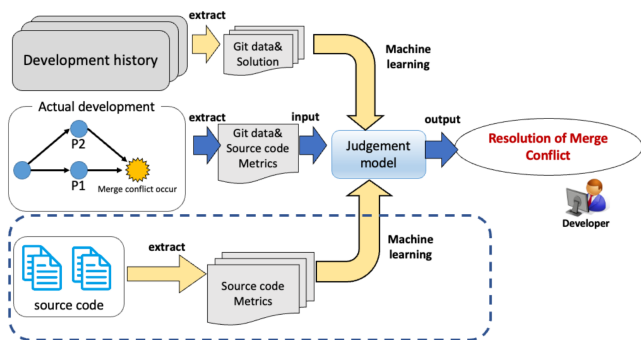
Development history

extract

Git data& Solution

Machine learning

Actual development

P2

P1

Merge conflict occur

extract

Git data& Source code Metrics

input

Judgement model

output

Resolution of Merge Conflict

Developer

source code

extract

Source code Metrics

Machine learning